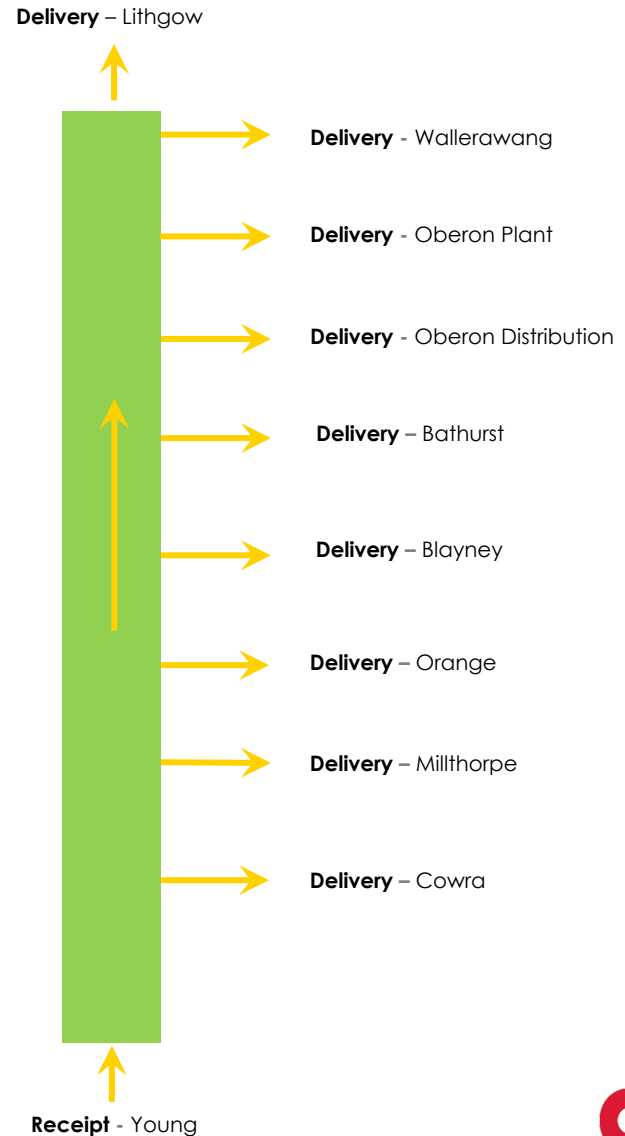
**Delivery** – Lithgow

**Delivery** - Wallerawang

**Delivery** - Oberon Plant

**Delivery** - Oberon Distribution

**Delivery** – Bathurst

**Delivery** – Blayney

**Delivery** – Orange

**Delivery** – Millthorpe

**Delivery** – Cowra

**Receipt** - Young